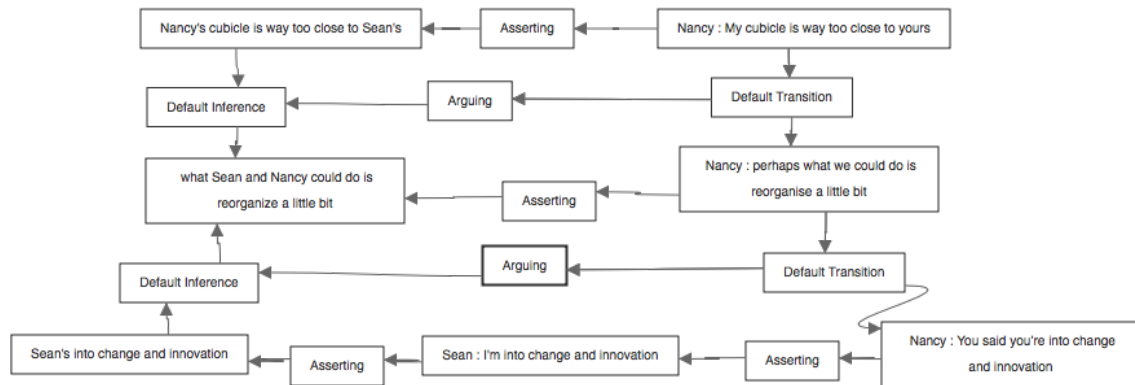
Nancy's cubicle is way too close to Sean's

Asserting

Nancy : My cubicle is way too close to yours

Default Inference

Arguing

Default Transition

what Sean and Nancy could do is reorganize a little bit

Asserting

Nancy : perhaps what we could do is reorganise a little bit

Default Inference

Arguing

Default Transition

Sean's into change and innovation

Asserting

Sean : I'm into change and innovation

Asserting

Nancy : You said you're into change and innovation